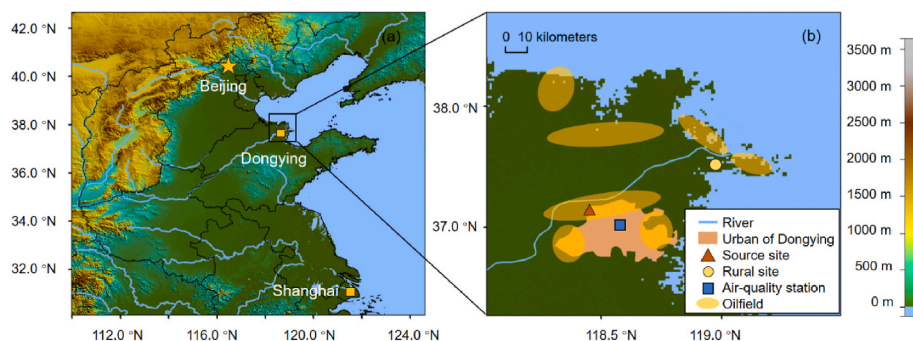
42.0 °N
40.0 °N
38.0 °N
36.0 °N
34.0 °N
32.0 °N
112.0 °N
116.0 °N
120.0 °N
124.0 °N
(a)
Beijing
Dongying
Shanghai

0 10 kilometers
(b)
38.0 °N
37.0 °N
118.5 °N
119.0 °N
River
Urban of Dongying
Source site
Rural site
Air-quality station
Oilfield

3500 m
3000 m
2500 m
2000 m
1500 m
1000 m
500 m
0 m